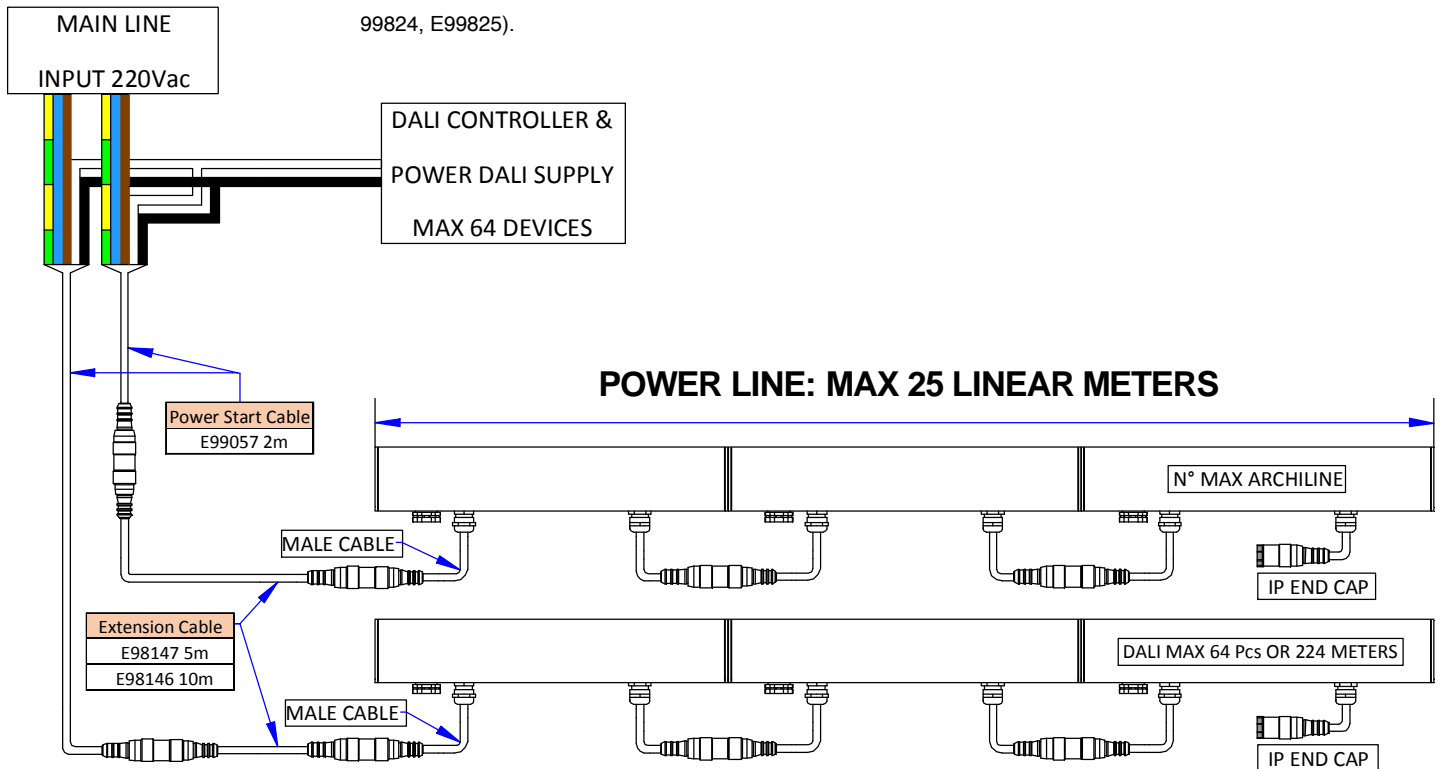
MAIN LINE

INPUT 220Vac

99824, E99825).

DALI CONTROLLER &

POWER DALI SUPPLY

MAX 64 DEVICES

POWER LINE: MAX 25 LINEAR METERS

Power Start Cable
E99057 2m

N° MAX ARCHILINE

MALE CABLE

IP END CAP

Extension Cable
E98147 5m
E98146 10m

DALI MAX 64 Pcs OR 224 METERS

MALE CABLE

IP END CAP